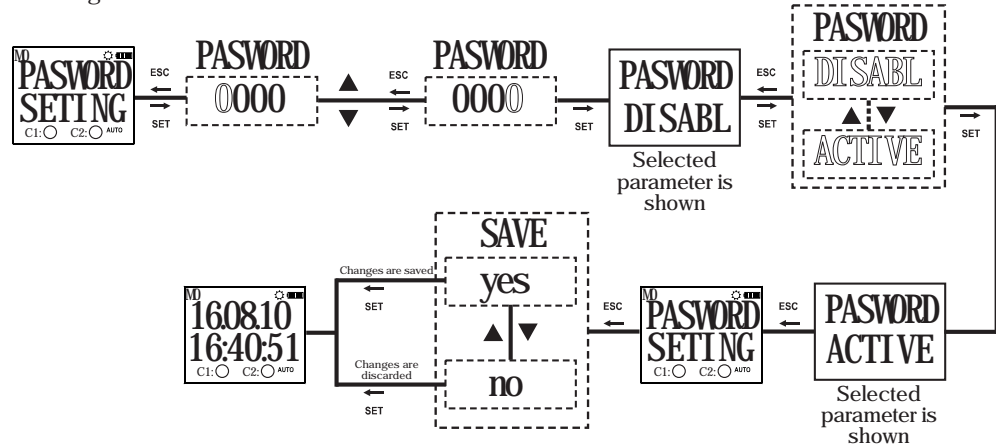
MO
PASWORD
SETING
C1: C2: AUTO

ESC
SET

PASWORD
0000

ESC
SET

PASWORD
0000

SET

PASWORD
DISABL
Selected parameter is shown

ESC
SET

PASWORD
DISABL
ACTIVE

SET

PASWORD
ACTIVE
Selected parameter is shown

ESC

MO
PASWORD
SETING
C1: C2: AUTO

ESC

SAVE
yes
no

Changes are saved
SET
Changes are discarded
SET

MO
16.08.10
16:40:51
C1: C2: AUTO